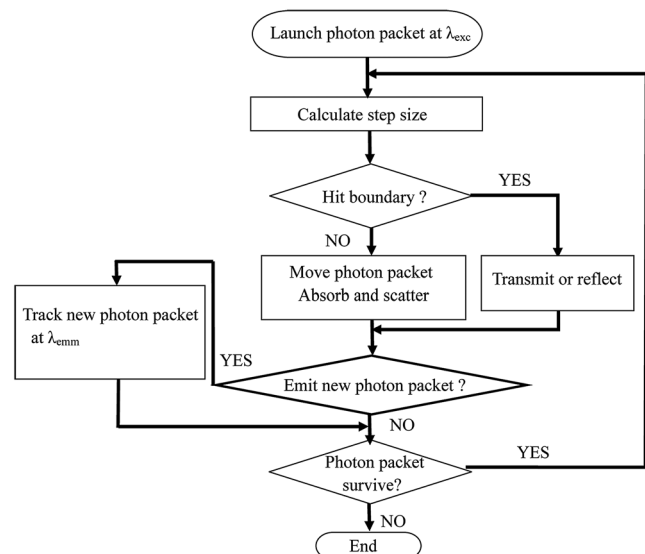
Launch photon packet at $\lambda_{exc}$

Calculate step size

Hit boundary ?

YES

NO

Move photon packet
Absorb and scatter

Transmit or reflect

Track new photon packet at $\lambda_{emm}$

YES

Emit new photon packet ?

NO

Photon packet survive?

YES

NO

End